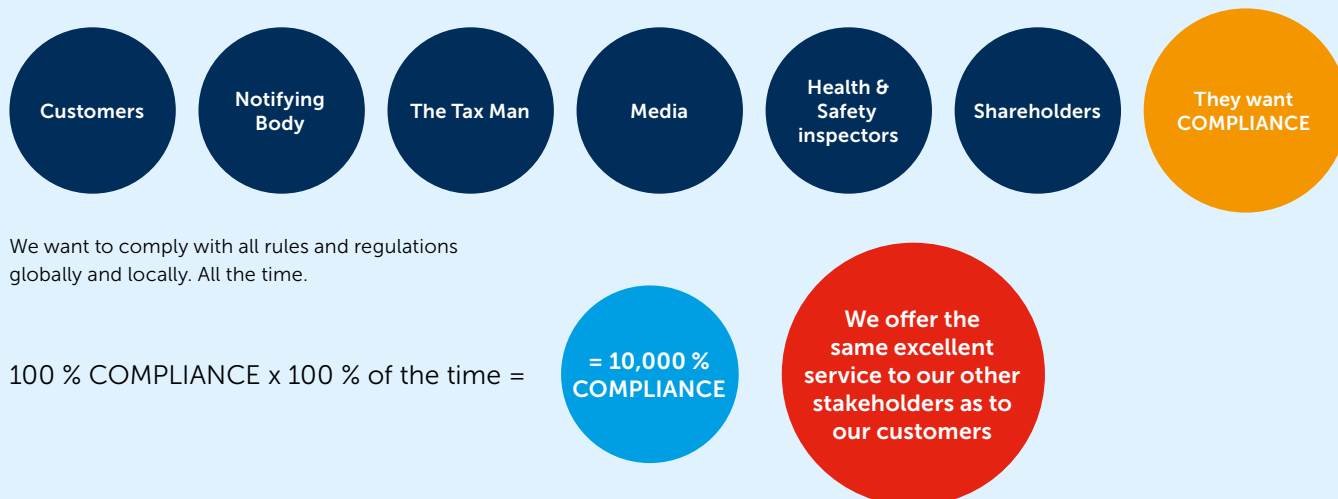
Customers

Notifying Body

The Tax Man

Media

Health & Safety inspectors

Shareholders

They want COMPLIANCE

We want to comply with all rules and regulations globally and locally. All the time.

100 % COMPLIANCE x 100 % of the time =

= 10,000 % COMPLIANCE

We offer the same excellent service to our other stakeholders as to our customers